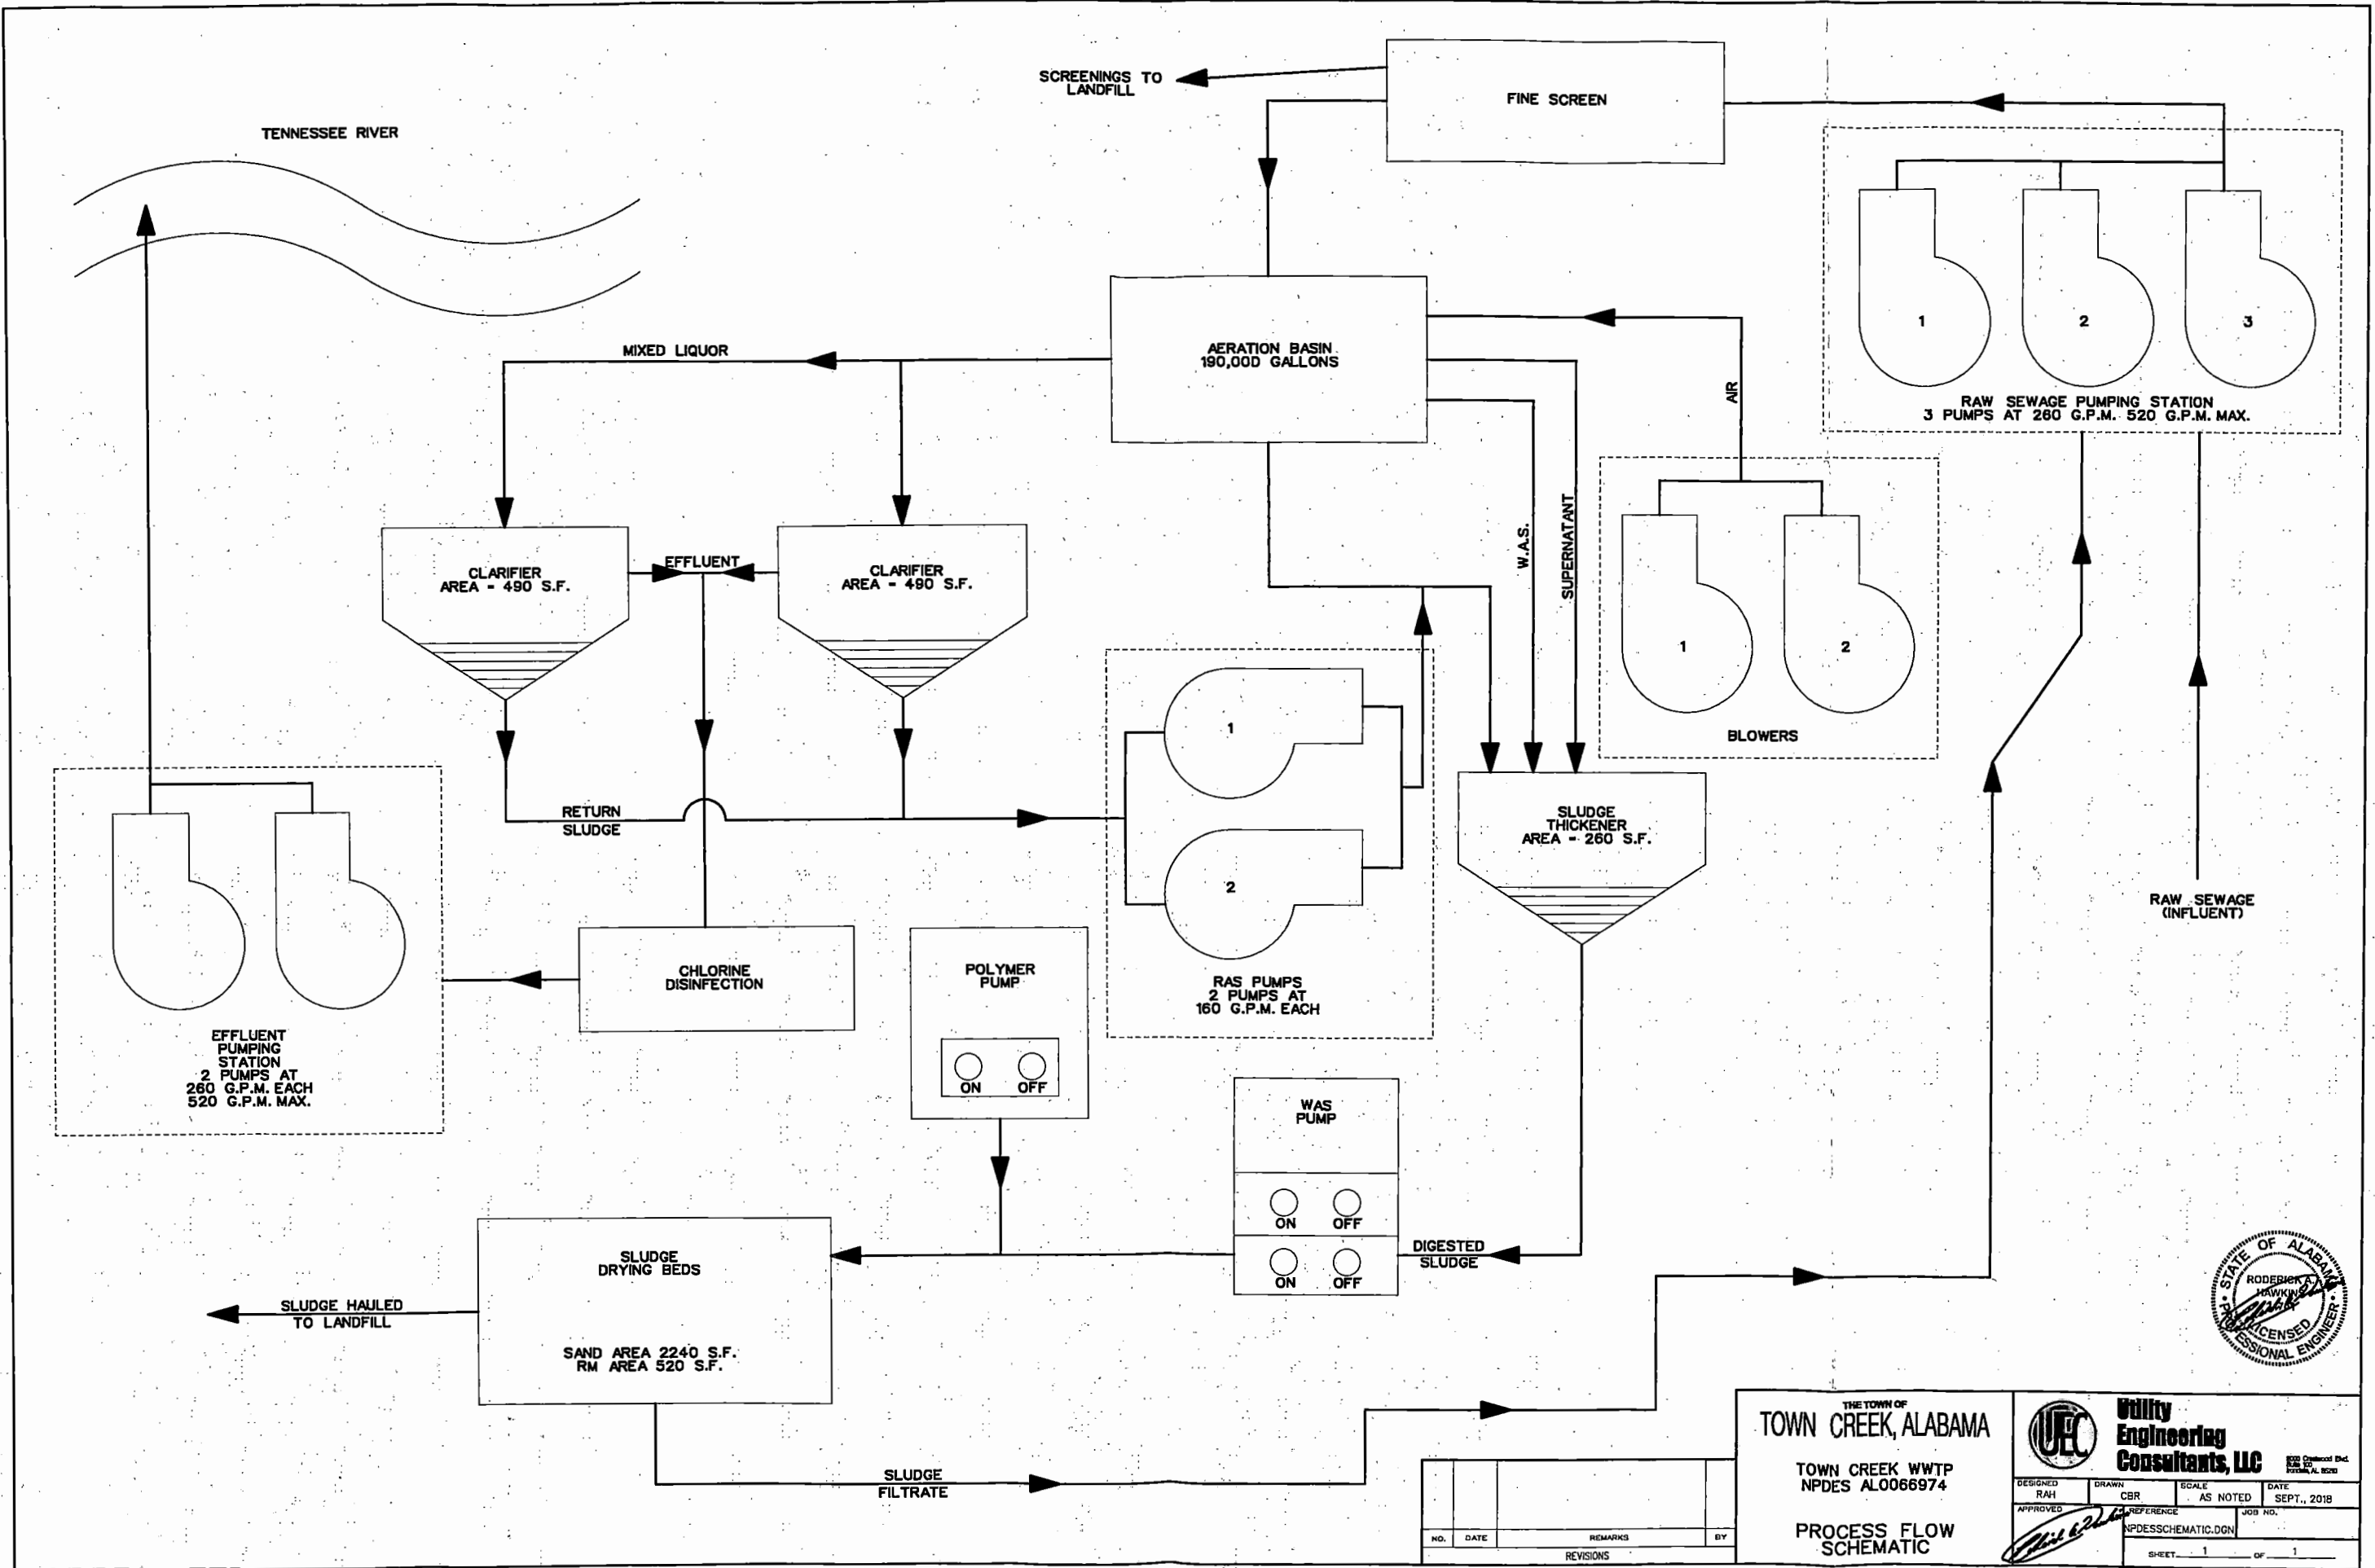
SCREENINGS TO LANDFILL

FINE SCREEN

TENNESSEE RIVER

1
2
3

RAW SEWAGE PUMPING STATION
3 PUMPS AT 260 G.P.M. 520 G.P.M. MAX.

MIXED LIQUOR

AERATION BASIN
190,000 GALLONS

AIR

W.A.S.

SUPERNATANT

CLARIFIER
AREA = 490 S.F.

EFFLUENT

CLARIFIER
AREA = 490 S.F.

1
2

BLOWERS

1
2

RAS PUMPS
2 PUMPS AT
160 G.P.M. EACH

RETURN SLUDGE

SLUDGE THICKENER
AREA = 260 S.F.

RAW SEWAGE
(INFLUENT)

CHLORINE DISINFECTION

POLYMER PUMP

ON OFF

EFFLUENT PUMPING STATION
2 PUMPS AT
260 G.P.M. EACH
520 G.P.M. MAX.

WAS PUMP

ON OFF
ON OFF

DIGESTED SLUDGE

SLUDGE DRYING BEDS

SAND AREA 2240 S.F.
RM AREA 520 S.F.

SLUDGE HAULED TO LANDFILL

SLUDGE FILTRATE

STATE OF ALABAMA
RODERICK A. HAWKINS
LICENSED
PROFESSIONAL ENGINEER

THE TOWN OF
TOWN CREEK, ALABAMA

TOWN CREEK WWTP
NPDES AL0066974

PROCESS FLOW SCHEMATIC

UEC
Utility Engineering Consultants, LLC

| NO. | DATE | REMARKS | BY |
|---|---|---|---|

REVISIONS

DESIGNED RAH
DRAWN CBR
SCALE AS NOTED
DATE SEPT., 2018
APPROVED
REFERENCE NPDESSCHEMATIC.DGN
JOB NO.
SHEET 1 OF 1